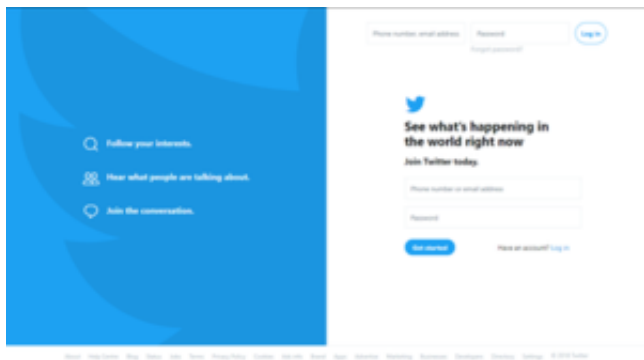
Phone number, email address
Password
Log in
Forgot password?

Follow your interests.

Hear what people are talking about.

Join the conversation.

See what's happening in the world right now

Join Twitter today.

Phone number or email address

Password

Get started

Have an account? Log in

About Help Center Blog Status Jobs Terms Privacy Policy Cookies Ads info Brand Apps Advertise Marketing Businesses Developers Directory Settings © 2018 Twitter